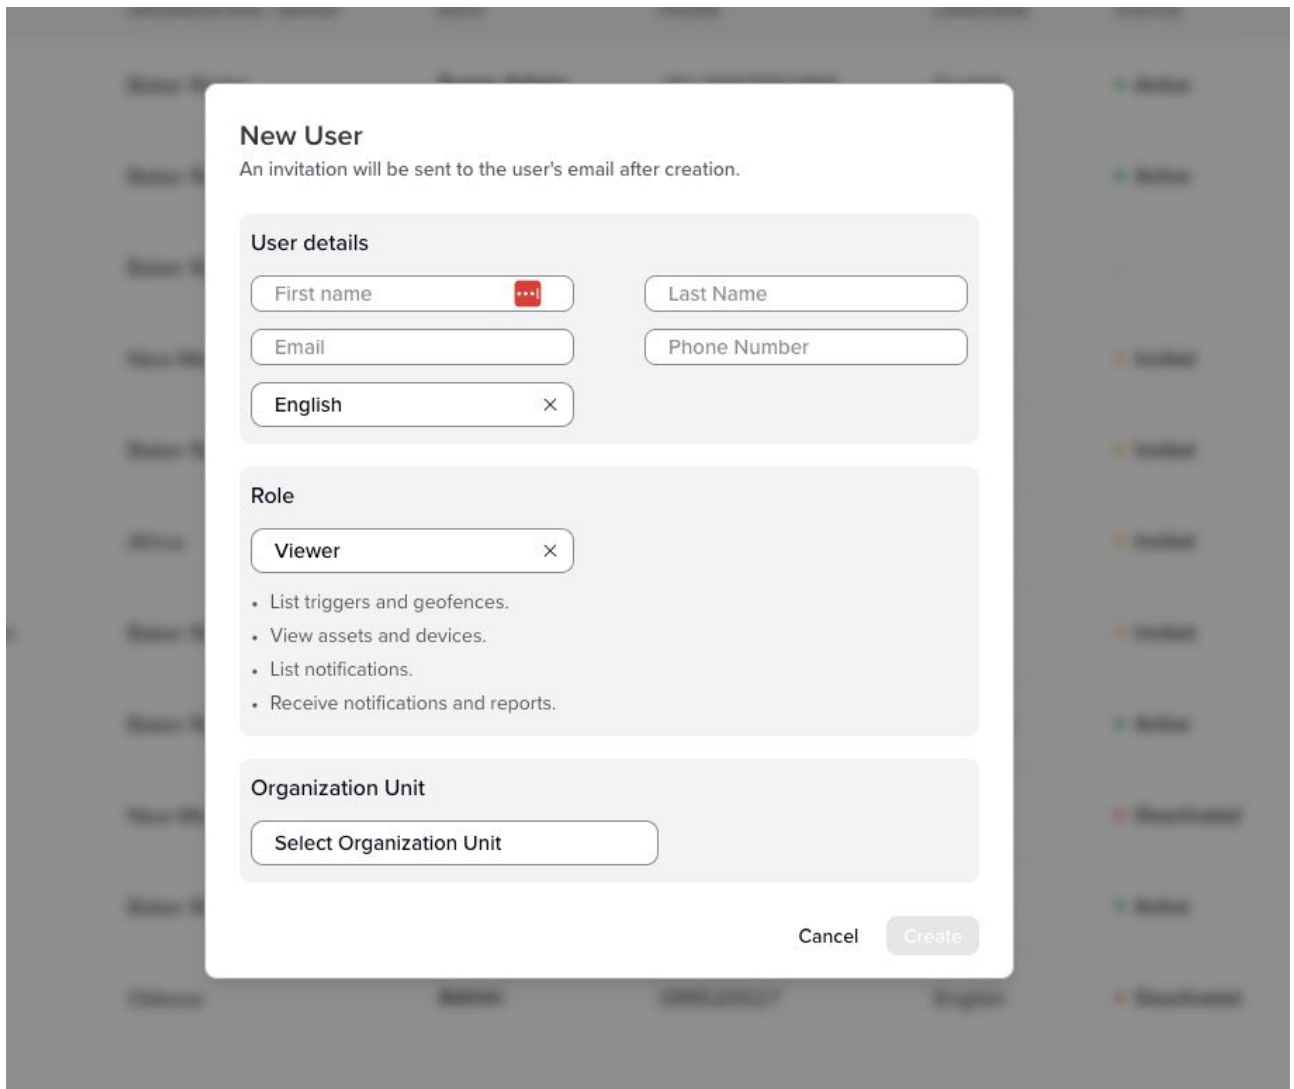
New User
An invitation will be sent to the user's email after creation.

User details

First name

Last Name

Email

Phone Number

English ×

Role

Viewer ×

• List triggers and geofences.
• View assets and devices.
• List notifications.
• Receive notifications and reports.

Organization Unit

Select Organization Unit

Cancel

Create